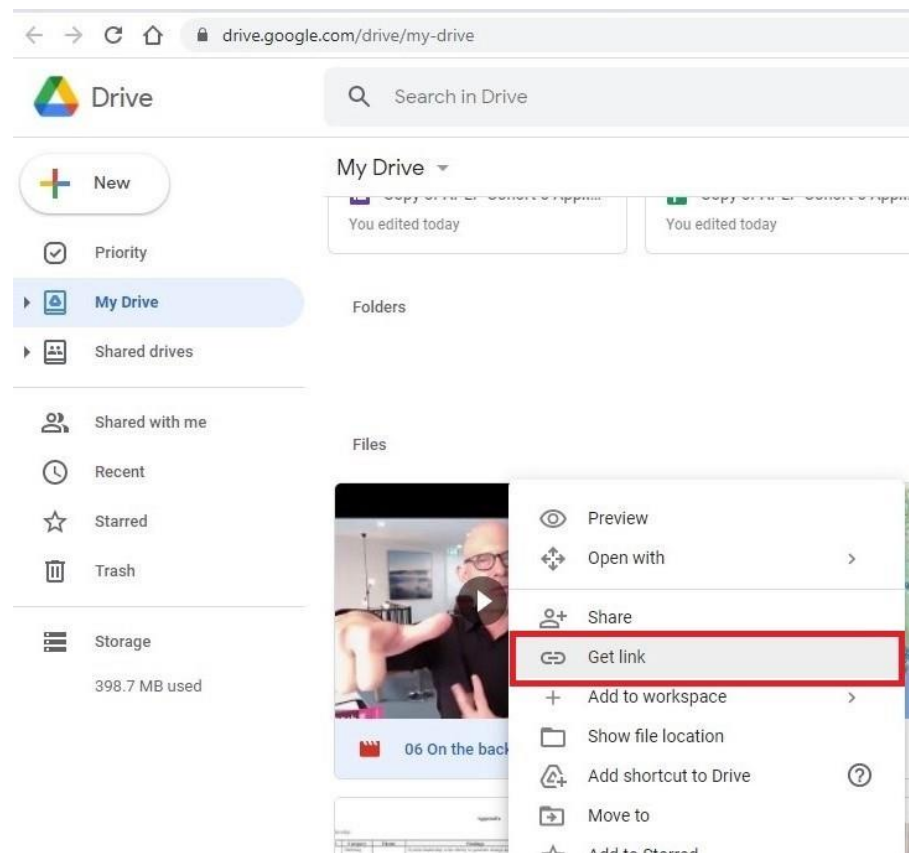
drive.google.com/drive/my-drive

Drive

Search in Drive

New

Priority

My Drive

Shared drives

Shared with me

Recent

Starred

Trash

Storage

398.7 MB used

My Drive

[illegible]

You edited today

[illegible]

You edited today

Folders

Files

06 On the bac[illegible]

Preview

Open with

Share

Get link

Add to workspace

Show file location

Add shortcut to Drive

Move to

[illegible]